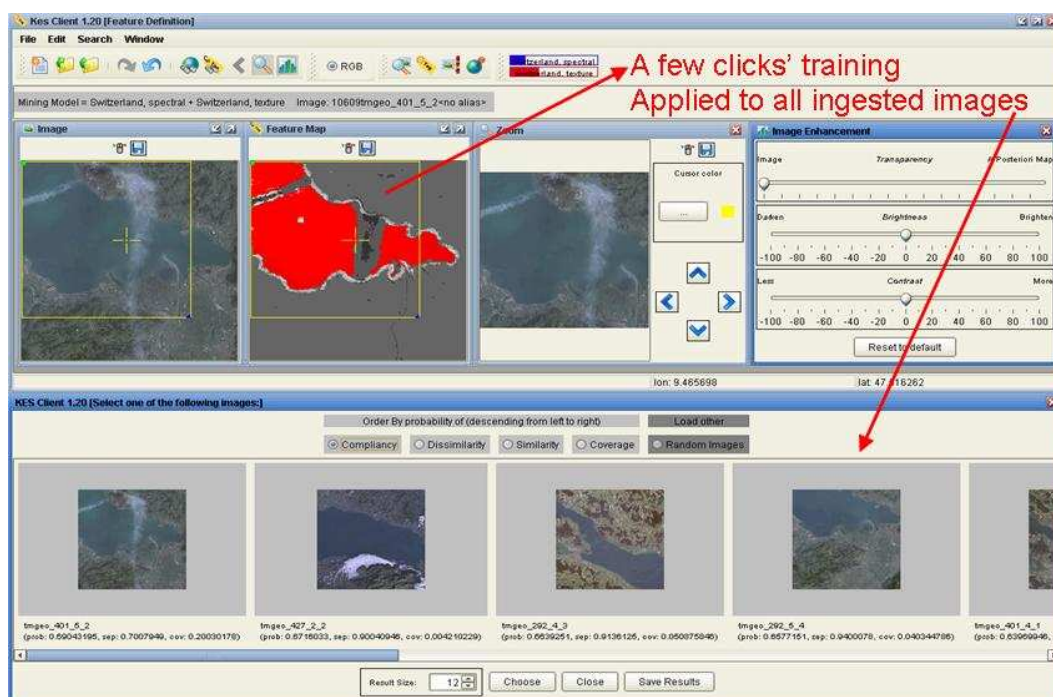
Kes Client 1.20 [Feature Definition]

File Edit Search Window

RGB

tzerland, spectral
rland, texture

A few clicks' training
Applied to all ingested images

Mining Model = Switzerland, spectral + Switzerland, texture Image: 10609tmgeo_401_5_2<no alias>

Image

Feature Map

Zoom

Cursor color

...

Image Enhancement

Image Transparency A Posteriori Map

Darken Brightness Brighten

-100 -80 -60 -40 -20 0 20 40 60 80 100

Less Contrast More

-100 -80 -60 -40 -20 0 20 40 60 80 100

Reset to default

lon: 9.465698

lat: 47.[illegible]16262

KES Client 1.20 [Select one of the following images:]

Order By probability of (descending from left to right)

Load other

Compliancy Dissimilarity Similarity Coverage Random Images

tmgeo_401_5_2
(prob: 0.69043195, sep: 0.7007949, cov: 0.20030178)

tmgeo_427_2_2
(prob: 0.6716033, sep: 0.9004094б, cov: 0.004210229)

tmgeo_292_4_3
(prob: 0.6639251, sep: 0.9136125, cov: 0.050875846)

tmgeo_292_5_4
(prob: 0.6577151, sep: 0.9400078, cov: 0.040344786)

tmgeo_401_4_1
(prob: 0.63969946,

Result Size: 12

Choose

Close

Save Results